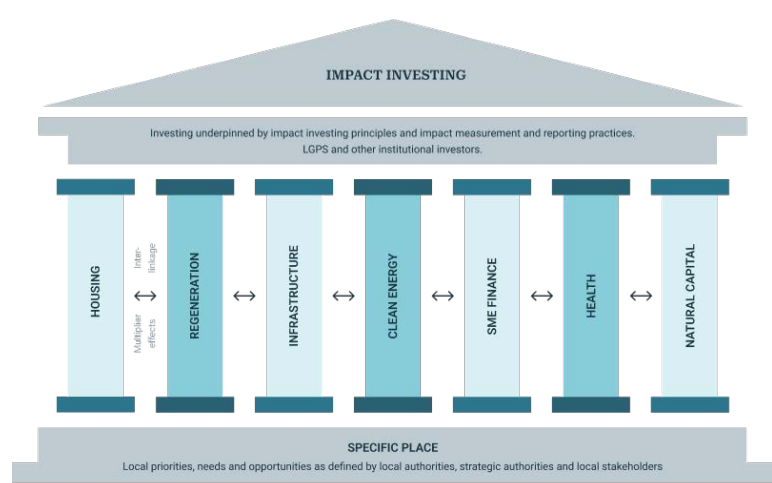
IMPACT INVESTING

Investing underpinned by impact investing principles and impact measurement and reporting practices.
LGPS and other institutional investors.

HOUSING

Inter-linkage

$\leftrightarrow$

Multiplier effects

REGENERATION

$\leftrightarrow$

INFRASTRUCTURE

$\leftrightarrow$

CLEAN ENERGY

$\leftrightarrow$

SME FINANCE

$\leftrightarrow$

HEALTH

$\leftrightarrow$

NATURAL CAPITAL

SPECIFIC PLACE

Local priorities, needs and opportunities as defined by local authorities, strategic authorities and local stakeholders